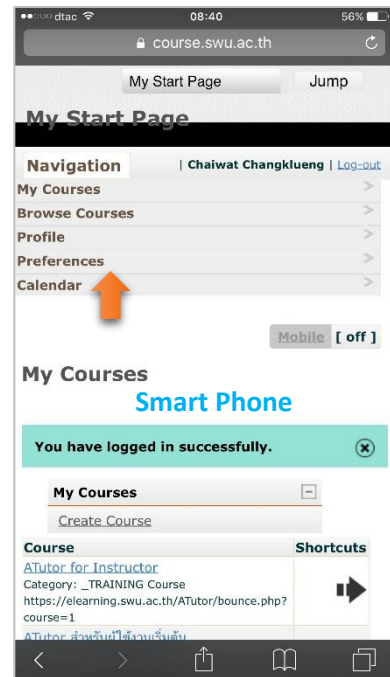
●●○○○ dtac 08:40 56%

course.swu.ac.th

My Start Page Jump

My Start Page

Navigation | Chaiwat Changklueng | Log-out

My Courses

Browse Courses

Profile

Preferences

Calendar

Mobile [ off ]

My Courses

Smart Phone

You have logged in successfully.

My Courses

Create Course

| Course | Shortcuts |
|---|---|
| ATutor for Instructor Category: _TRAINING Course https://elearning.swu.ac.th/ATutor/bounce.php?course=1 | |
| ATutor สำหรับผู้ใช้งานเริ่มต้น | |